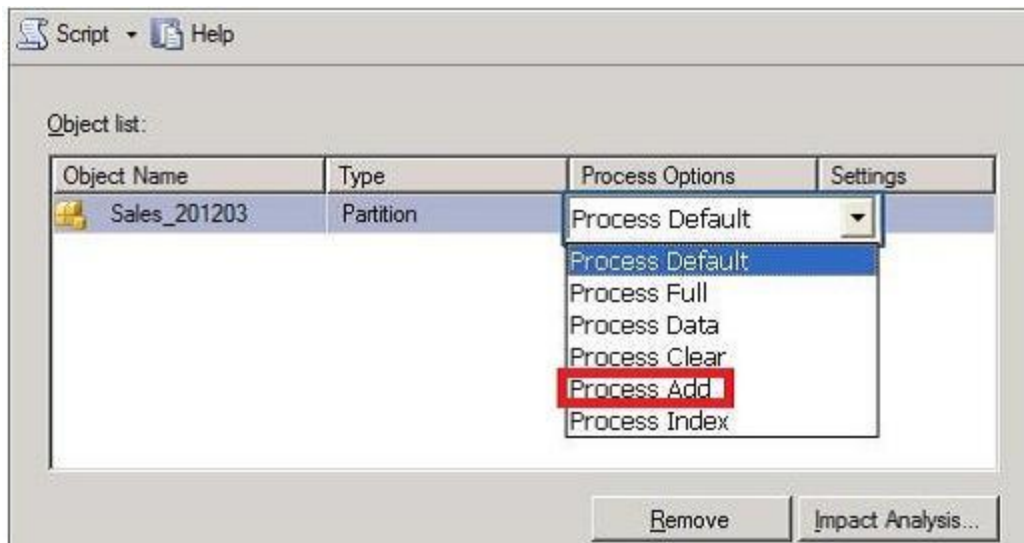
Script Help

Object list:

| Object Name | Type | Process Options | Settings |
|---|---|---|---|
| Sales_201203 | Partition | Process Default | |

Process Default
Process Full
Process Data
Process Clear
Process Add
Process Index

Remove
Impact Analysis...